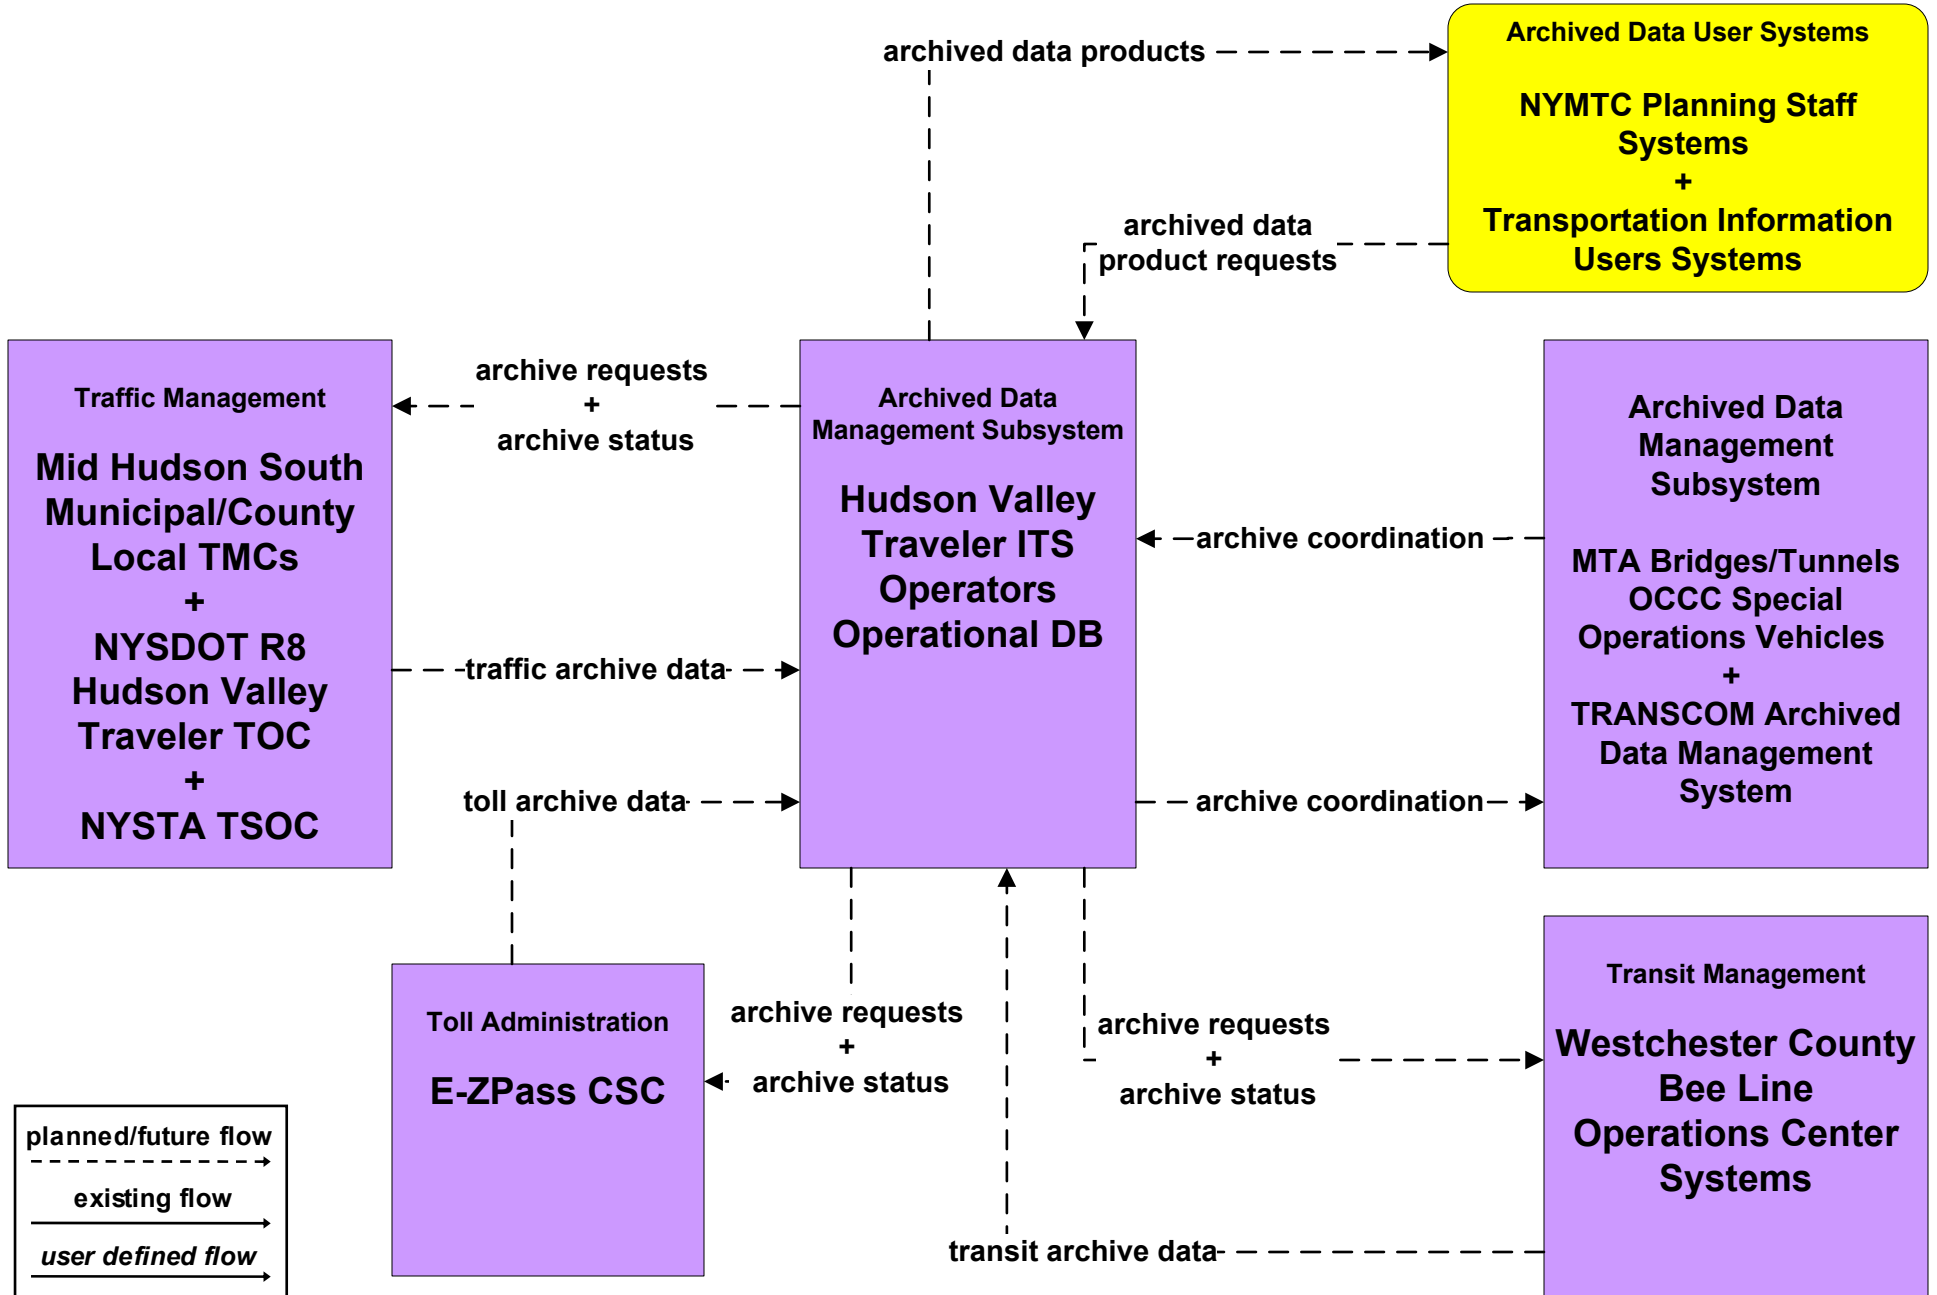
archived data products

Archived Data User Systems

NYMTC Planning Staff Systems
+
Transportation Information Users Systems

archived data product requests

Traffic Management

Mid Hudson South Municipal/County Local TMCs
+
NYSDOT R8 Hudson Valley Traveler TOC
+
NYSTA TSOC

archive requests
+
archive status

Archived Data Management Subsystem

Hudson Valley Traveler ITS Operators Operational DB

Archived Data Management Subsystem

MTA Bridges/Tunnels OCCC Special Operations Vehicles
+
TRANSCOM Archived Data Management System

archive coordination

traffic archive data

toll archive data

archive coordination

Toll Administration

E-ZPass CSC

archive requests
+
archive status

archive requests
+
archive status

Transit Management

Westchester County Bee Line Operations Center Systems

transit archive data

planned/future flow
existing flow
user defined flow